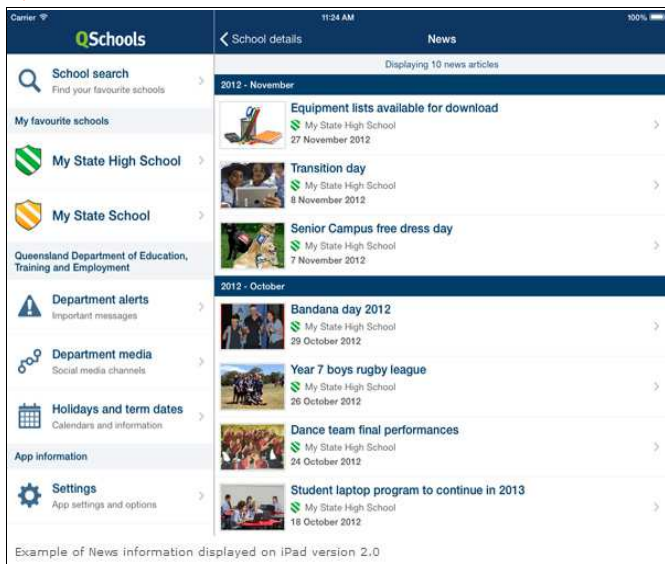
Carrier 11:24 AM 100%

QSchools

School search
Find your favourite schools

My favourite schools

My State High School

My State School

Queensland Department of Education, Training and Employment

Department alerts
Important messages

Department media
Social media channels

Holidays and term dates
Calendars and information

App information

Settings
App settings and options

School details News

Displaying 10 news articles

2012 - November

Equipment lists available for download
My State High School
27 November 2012

Transition day
My State High School
8 November 2012

Senior Campus free dress day
My State High School
7 November 2012

2012 - October

Bandana day 2012
My State High School
29 October 2012

Year 7 boys rugby league
My State High School
26 October 2012

Dance team final performances
My State High School
24 October 2012

Student laptop program to continue in 2013
My State High School
18 October 2012

Example of News information displayed on iPad version 2.0